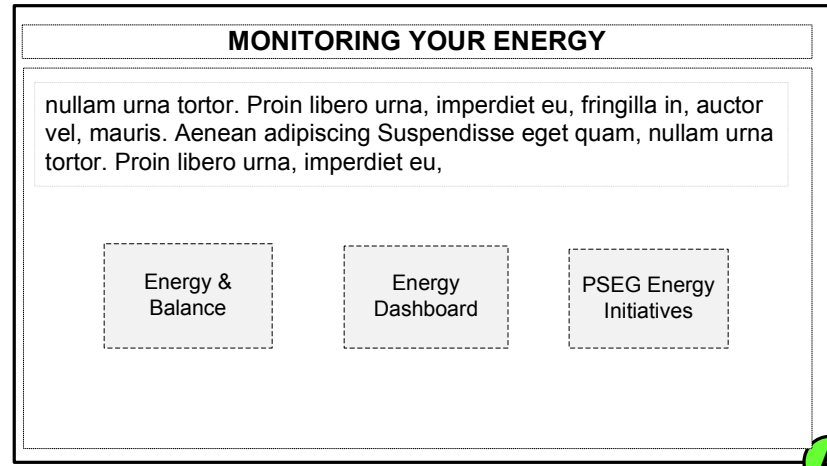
MONITORING YOUR ENERGY

nullam urna tortor. Proin libero urna, imperdiet eu, fringilla in, auctor vel, mauris. Aenean adipiscing Suspendisse eget quam, nullam urna tortor. Proin libero urna, imperdiet eu,

Energy & Balance

Energy Dashboard

PSEG Energy Initiatives